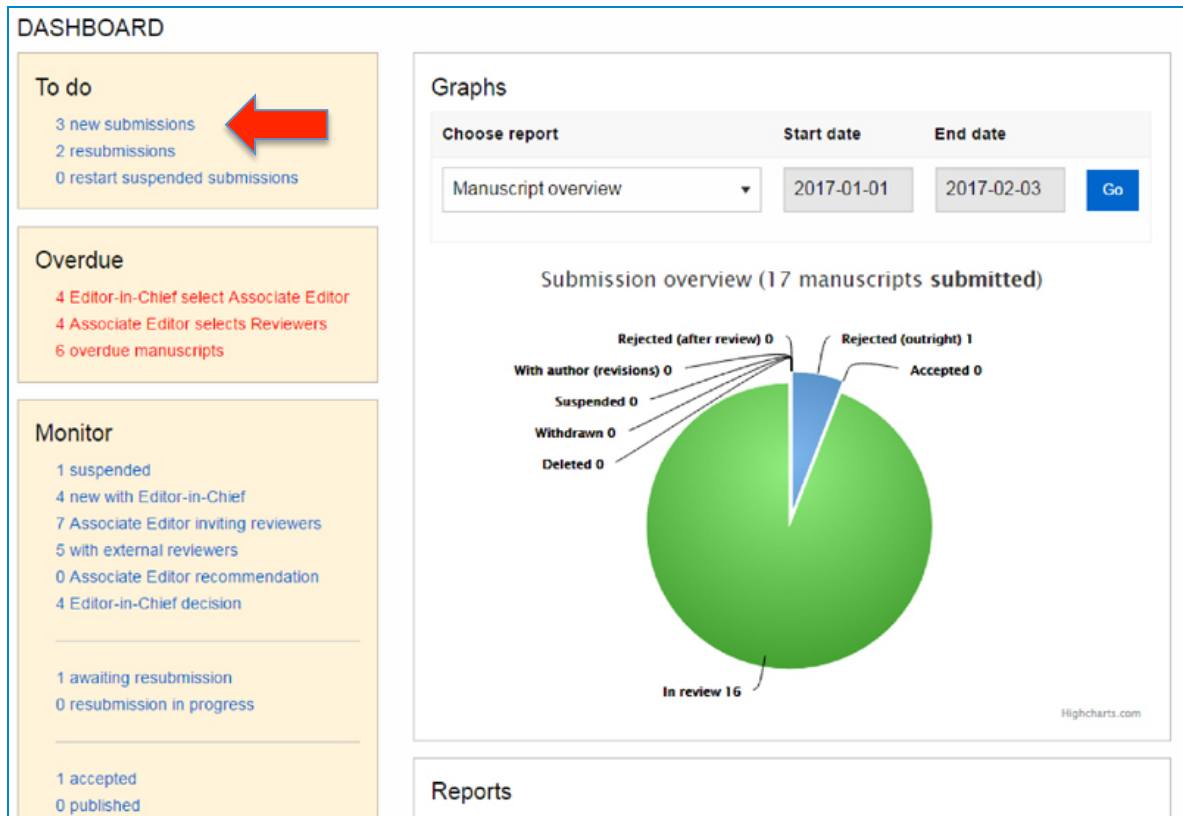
DASHBOARD

To do

3 new submissions
2 resubmissions
0 restart suspended submissions

Overdue

4 Editor-in-Chief select Associate Editor
4 Associate Editor selects Reviewers
6 overdue manuscripts

Monitor

1 suspended
4 new with Editor-in-Chief
7 Associate Editor inviting reviewers
5 with external reviewers
0 Associate Editor recommendation
4 Editor-in-Chief decision

1 awaiting resubmission
0 resubmission in progress

1 accepted
0 published

Graphs

| Choose report | Start date | End date | |
|---|---|---|---|
| Manuscript overview | 2017-01-01 | 2017-02-03 | Go |

Submission overview (17 manuscripts submitted)

Rejected (after review) 0
Rejected (outright) 1
With author (revisions) 0
Accepted 0
Suspended 0
Withdrawn 0
Deleted 0
In review 16

Highcharts.com

Reports